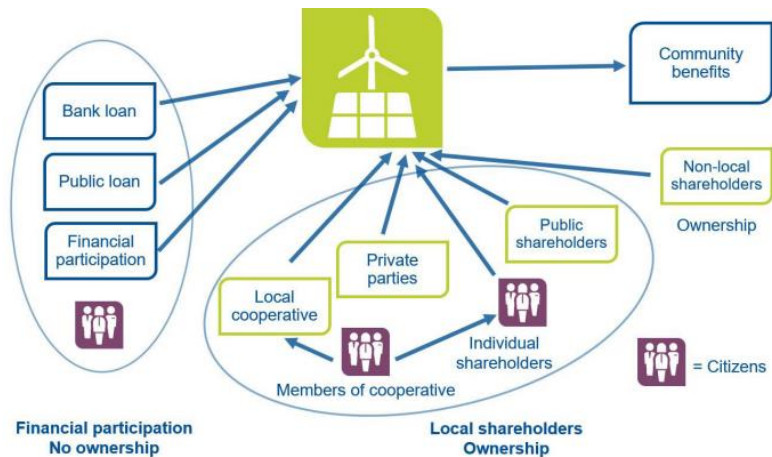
Community benefits

Bank loan

Public loan

Financial participation

Non-local shareholders

Ownership

Public shareholders

Private parties

Local cooperative

Individual shareholders

Members of cooperative

= Citizens

Financial participation
No ownership

Local shareholders
Ownership